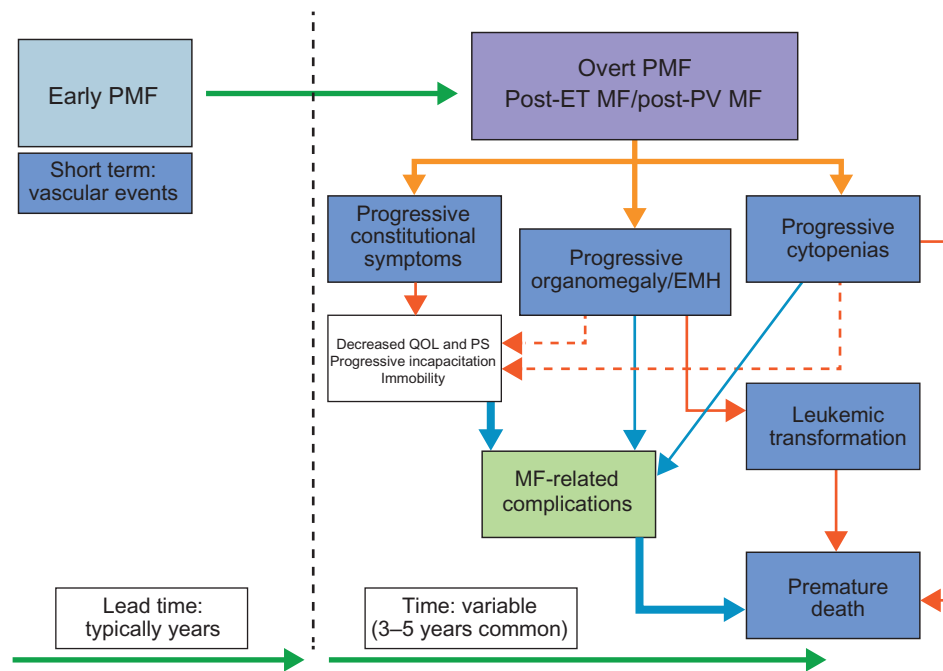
Early PMF

Short term: vascular events

Overt PMF
Post-ET MF/post-PV MF

Progressive constitutional symptoms

Progressive organomegaly/EMH

Progressive cytopenias

Decreased QOL and PS
Progressive incapacitation
Immobility

Leukemic transformation

MF-related complications

Premature death

Lead time: typically years

Time: variable (3–5 years common)